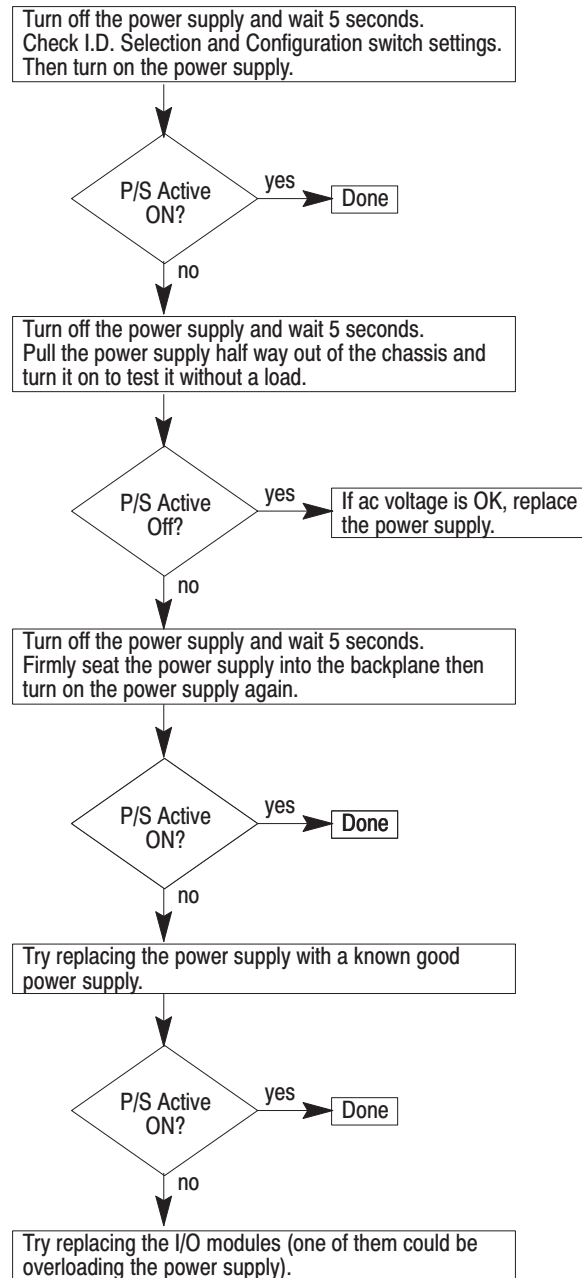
Turn off the power supply and wait 5 seconds.
Check I.D. Selection and Configuration switch settings.
Then turn on the power supply.

P/S Active ON?

yes

Done

no

Turn off the power supply and wait 5 seconds.
Pull the power supply half way out of the chassis and turn it on to test it without a load.

P/S Active Off?

yes

If ac voltage is OK, replace the power supply.

no

Turn off the power supply and wait 5 seconds.
Firmly seat the power supply into the backplane then turn on the power supply again.

P/S Active ON?

yes

Done

no

Try replacing the power supply with a known good power supply.

P/S Active ON?

yes

Done

no

Try replacing the I/O modules (one of them could be overloading the power supply).